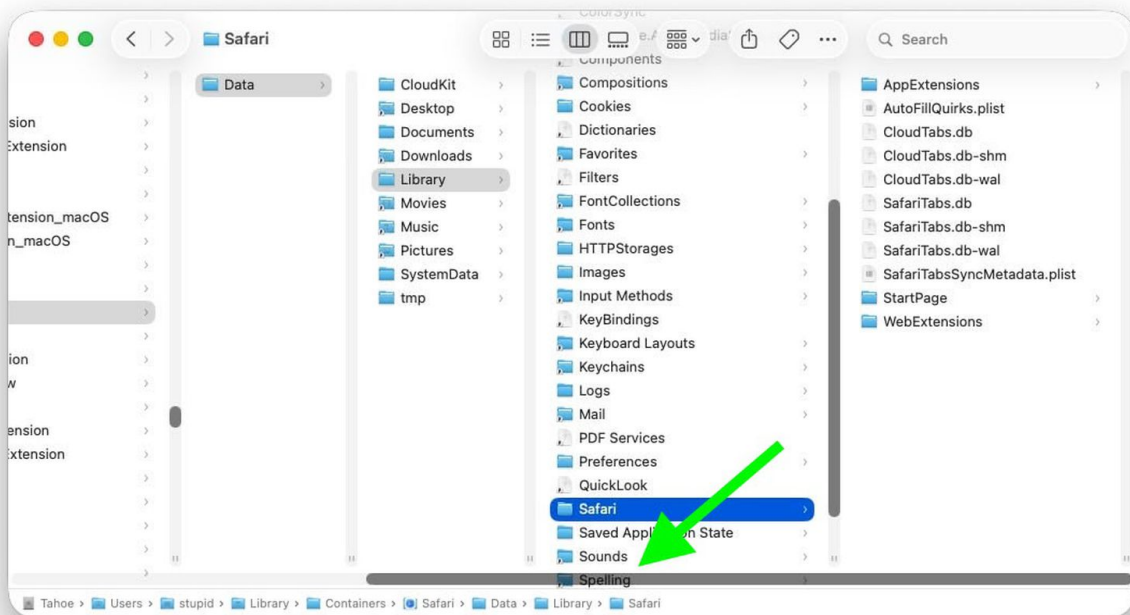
Safari

Search

ColorSync
Components

sion
Extension
tension_macOS
n_macOS
ion
w
ension
Extension

Data

CloudKit
Desktop
Documents
Downloads
Library
Movies
Music
Pictures
SystemData
tmp

Compositions
Cookies
Dictionaries
Favorites
Filters
FontCollections
Fonts
HTTPStorages
Images
Input Methods
KeyBindings
Keyboard Layouts
Keychains
Logs
Mail
PDF Services
Preferences
QuickLook
Safari
Saved Appl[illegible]n State
Sounds
Spelling

AppExtensions
AutoFillQuirks.plist
CloudTabs.db
CloudTabs.db-shm
CloudTabs.db-wal
SafariTabs.db
SafariTabs.db-shm
SafariTabs.db-wal
SafariTabsSyncMetadata.plist
StartPage
WebExtensions

Tahoe › Users › stupid › Library › Containers › Safari › Data › Library › Safari